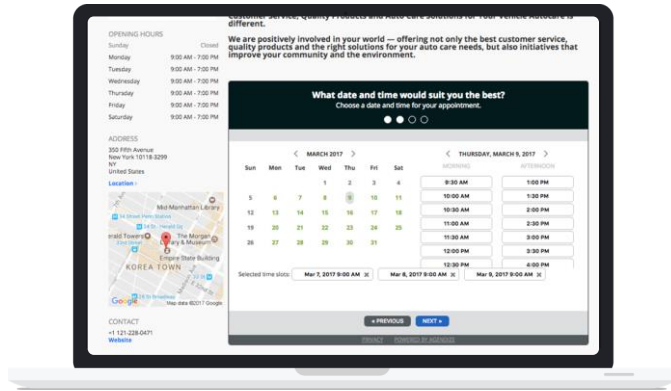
Customer Service, Quality Products and Auto Care Solutions for Your Vehicle Autocare is different.

We are positively involved in your world — offering not only the best customer service, quality products and the right solutions for your auto care needs, but also initiatives that improve your community and the environment.

OPENING HOURS

| | |
|---|---|
| Sunday | Closed |
| Monday | 9:00 AM - 7:00 PM |
| Tuesday | 9:00 AM - 7:00 PM |
| Wednesday | 9:00 AM - 7:00 PM |
| Thursday | 9:00 AM - 7:00 PM |
| Friday | 9:00 AM - 7:00 PM |
| Saturday | 9:00 AM - 7:00 PM |

ADDRESS
350 Fifth Avenue
New York 10118-3299
NY
United States
Location »

Mid-Manhattan Library
The Morgan Library & Museum
Empire State Building
KOREA TOWN
Google
Map data ©2017 Google

CONTACT
+1 121-228-0471
Website

What date and time would suit you the best?
Choose a date and time for your appointment.

‹ MARCH 2017 ›

| Sun | Mon | Tue | Wed | Thu | Fri | Sat |
|---|---|---|---|---|---|---|
| | | | 1 | 2 | 3 | 4 |
| 5 | 6 | 7 | 8 | 9 | 10 | 11 |
| 12 | 13 | 14 | 15 | 16 | 17 | 18 |
| 19 | 20 | 21 | 22 | 23 | 24 | 25 |
| 26 | 27 | 28 | 29 | 30 | 31 | |

‹ THURSDAY, MARCH 9, 2017 ›

| MORNING | AFTERNOON |
|---|---|
| 9:30 AM | 1:00 PM |
| 10:00 AM | 1:30 PM |
| 10:30 AM | 2:00 PM |
| 11:00 AM | 2:30 PM |
| 11:30 AM | 3:00 PM |
| 12:00 PM | 3:30 PM |
| 12:30 PM | 4:00 PM |

Selected time slots: Mar 7, 2017 9:00 AM ✖ Mar 8, 2017 9:00 AM ✖ Mar 9, 2017 9:00 AM ✖

« PREVIOUS NEXT »

PRIVACY POWERED BY AGENDIZE